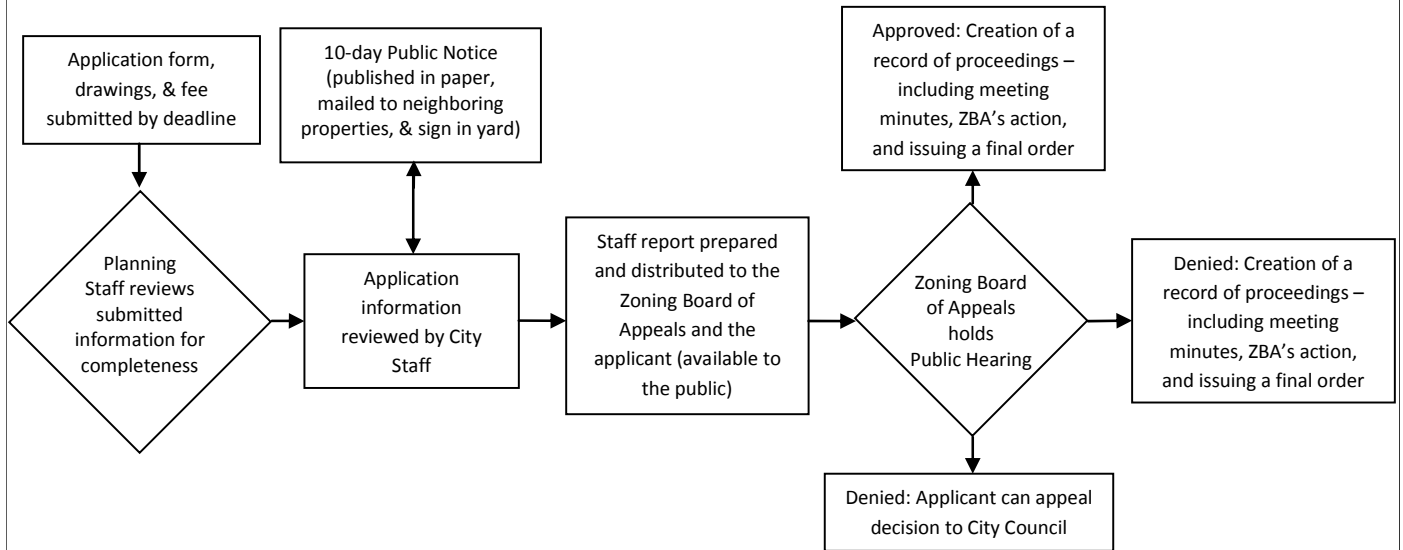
Application form, drawings, & fee submitted by deadline

Planning Staff reviews submitted information for completeness

10-day Public Notice (published in paper, mailed to neighboring properties, & sign in yard)

Application information reviewed by City Staff

Staff report prepared and distributed to the Zoning Board of Appeals and the applicant (available to the public)

Zoning Board of Appeals holds Public Hearing

Approved: Creation of a record of proceedings – including meeting minutes, ZBA's action, and issuing a final order

Denied: Creation of a record of proceedings – including meeting minutes, ZBA's action, and issuing a final order

Denied: Applicant can appeal decision to City Council